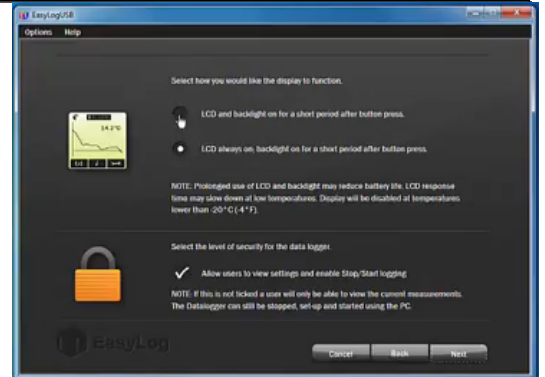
EasyLogUSB

Options Help

Select how you would like the display to function.

14.2°C

LCD and backlight on for a short period after button press.

LCD always on, backlight on for a short period after button press.

NOTE: Prolonged use of LCD and backlight may reduce battery life. LCD response time may slow down at low temperatures. Display will be disabled at temperatures lower than -20°C (-4°F).

Select the level of security for the data logger.

Allow users to view settings and enable Stop/Start logging

NOTE: If this is not ticked a user will only be able to view the current measurements. The Datalogger can still be stopped, set-up and started using the PC.

EasyLog

Cancel Back Next